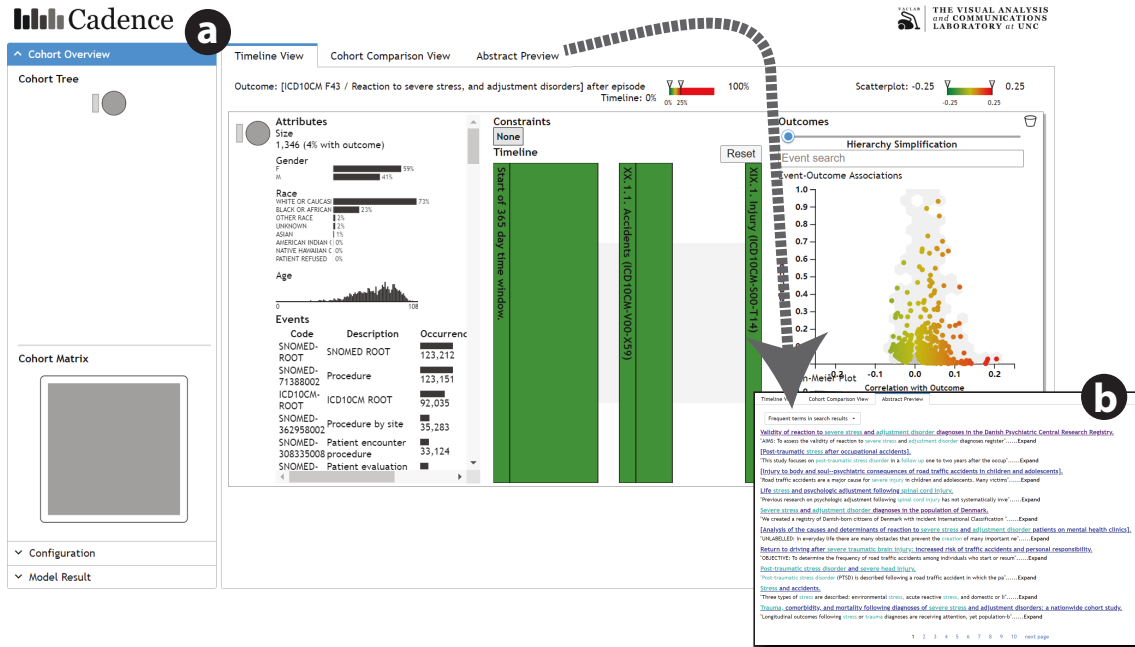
Cadence

a

THE VISUAL ANALYSIS and COMMUNICATIONS LABORATORY at UNC

Cohort Overview

Cohort Tree

Cohort Matrix

Configuration

Model Result

Timeline View | Cohort Comparison View | Abstract Preview

Outcome: [ICD10CM F43 / Reaction to severe stress, and adjustment disorders] after episode
Timeline: 0% 0% 25% 100%

Scatterplot: -0.25 -0.25 0.25 0.25

Attributes
Size
1,346 (4% with outcome)

Gender
F 59%
M 41%

Race
WHITE OR CAUCASI 73%
BLACK OR AFRICAN 23%
OTHER RACE 2%
UNKNOWN 2%
ASIAN 1%
AMERICAN INDIAN 0%
NATIVE HAWAIIAN 0%
PATIENT REFUSED 0%

Age
0 108

Events

| Code | Description | Occurrenc |
|---|---|---|
| SNOMED-ROOT | SNOMED ROOT | 123,212 |
| SNOMED-71388002 | Procedure | 123,151 |
| ICD10CM-ROOT | ICD10CM ROOT | 92,035 |
| SNOMED-362958002 | Procedure by site | 35,283 |
| SNOMED-308335008 | Patient encounter procedure | 33,124 |
| SNOMED- | Patient evaluation | |

Constraints
None
Timeline
Reset

Start of 365 day time window.
XX.1.1. Accidents (ICD10CM-V00-X59)
XX.1. Injury (ICD10CM-S00-T14)

Outcomes
Hierarchy Simplification
Event search
Event-Outcome Associations
-0.2 0.0 0.1 0.2
Correlation with Outcome
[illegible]n-Meier Plot

b

Timeline | Cohort Comparison View | Abstract Preview

Frequent terms in search results

Validity of reaction to severe stress and adjustment disorder diagnoses in the Danish Psychiatric Central Research Registry.
"AIMS: To assess the validity of reaction to severe stress and adjustment disorder diagnoses register"......Expand

[Post-traumatic stress after occupational accidents].
"This study focuses on post-traumatic stress disorder in a follow up one to two years after the occup"......Expand

[Injury to body and soul--psychiatric consequences of road traffic accidents in children and adolescents].
"Road traffic accidents are a major cause for severe injury in children and adolescents. Many victims"......Expand

Life stress and psychologic adjustment following spinal cord injury.
"Previous research on psychologic adjustment following spinal cord injury has not systematically inve"......Expand

Severe stress and adjustment disorder diagnoses in the population of Denmark.
"We created a registry of Danish-born citizens of Denmark with incident International Classification "......Expand

[Analysis of the causes and determinants of reaction to severe stress and adjustment disorder patients on mental health clinics].
"UNLABELLED: In everyday life there are many obstacles that prevent the creation of many important ne"......Expand

Return to driving after severe traumatic brain injury: increased risk of traffic accidents and personal responsibility.
"OBJECTIVE: To determine the frequency of road traffic accidents among individuals who start or resum"......Expand

Post-traumatic stress disorder and severe head injury.
"Post-traumatic stress disorder (PTSD) is described following a road traffic accident in which the pa"......Expand

Stress and accidents.
"Three types of stress are described: environmental stress, acute reactive stress, and domestic or li"......Expand

Trauma, comorbidity, and mortality following diagnoses of severe stress and adjustment disorders: a nationwide cohort study.
"Longitudinal outcomes following stress or trauma diagnoses are receiving attention, yet population-b"......Expand

1 2 3 4 5 6 7 8 9 10 next page